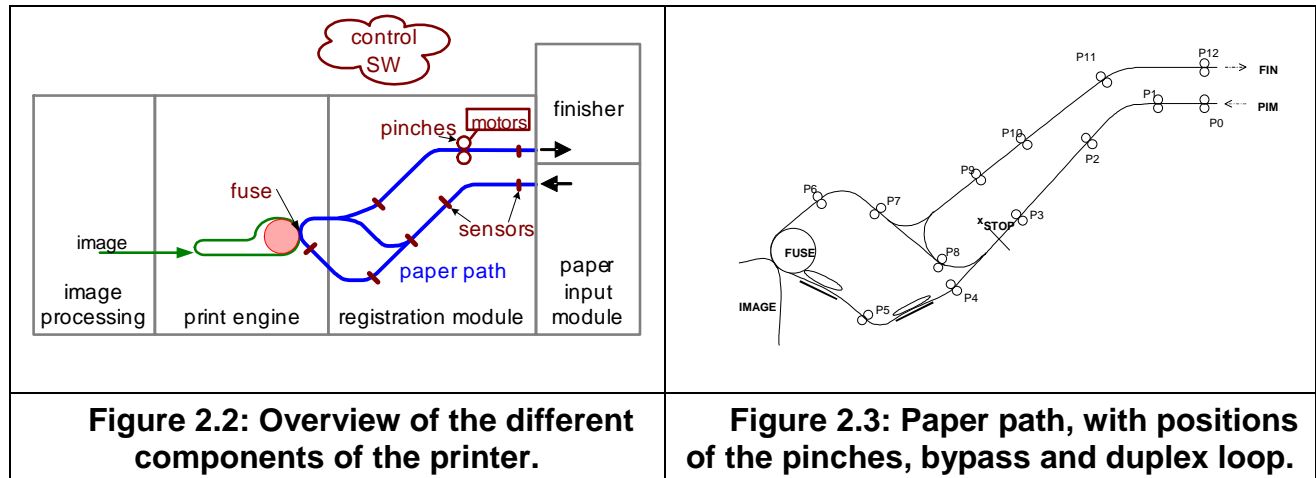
control SW

finisher

pinches

motors

fuse

image

sensors

paper path

paper input module

image processing

print engine

registration module

P11

P12

FIN

P1

PIM

P0

P10

P2

P9

P6

P7

x STOP

P3

FUSE

P8

IMAGE

P5

P4

| Figure 2.2: Overview of the different components of the printer. | Figure 2.3: Paper path, with positions of the pinches, bypass and duplex loop. |
|---|---|